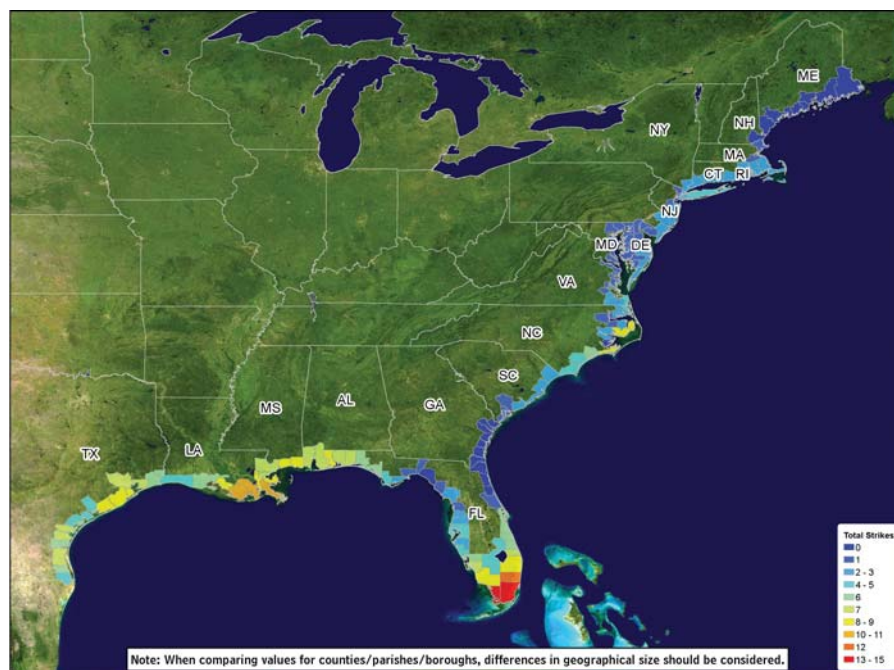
ME
NH
NY
MA
CT RI
NJ
MD DE
VA
NC
SC
MS
AL
GA
TX
LA
FL

Total Strikes
0
1
2 - 3
4 - 5
6
7
8 - 9
10 - 11
12
13 - 15

Note: When comparing values for counties/parishes/boroughs, differences in geographical size should be considered.